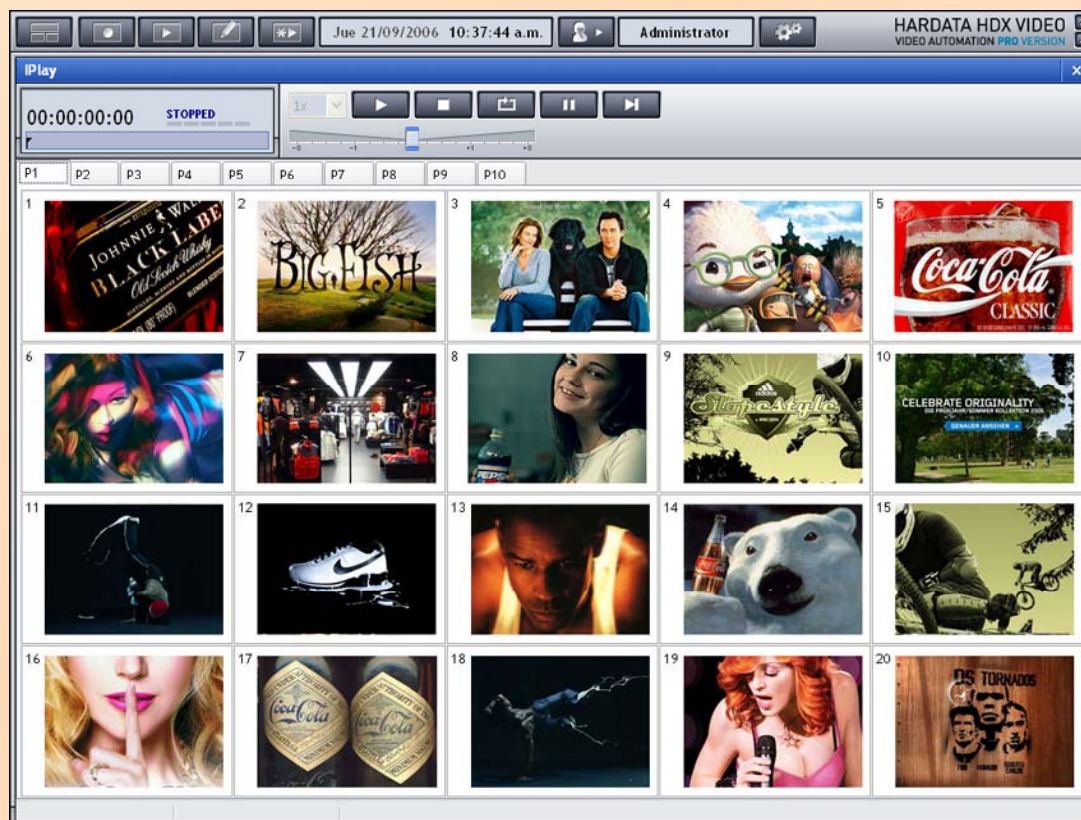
Jue 21/09/2006 10:37:44 a.m.

Administrator

HARDATA HDX VIDEO
VIDEO AUTOMATION PRO VERSION

IPlay

00:00:00:00 STOPPED

1x

P1 P2 P3 P4 P5 P6 P7 P8 P9 P10

1
JOHNNIE WALKER BLACK LABEL Old Scotch Whisky

2
BIG FISH

3

4

5
Coca-Cola CLASSIC

6

7

8

9
Slopestyle

10
CELEBRATE ORIGINALITY

11

12

13

14

15

16

17
Coca-Cola Coca-Cola

18

19

20
DS TORNADOS